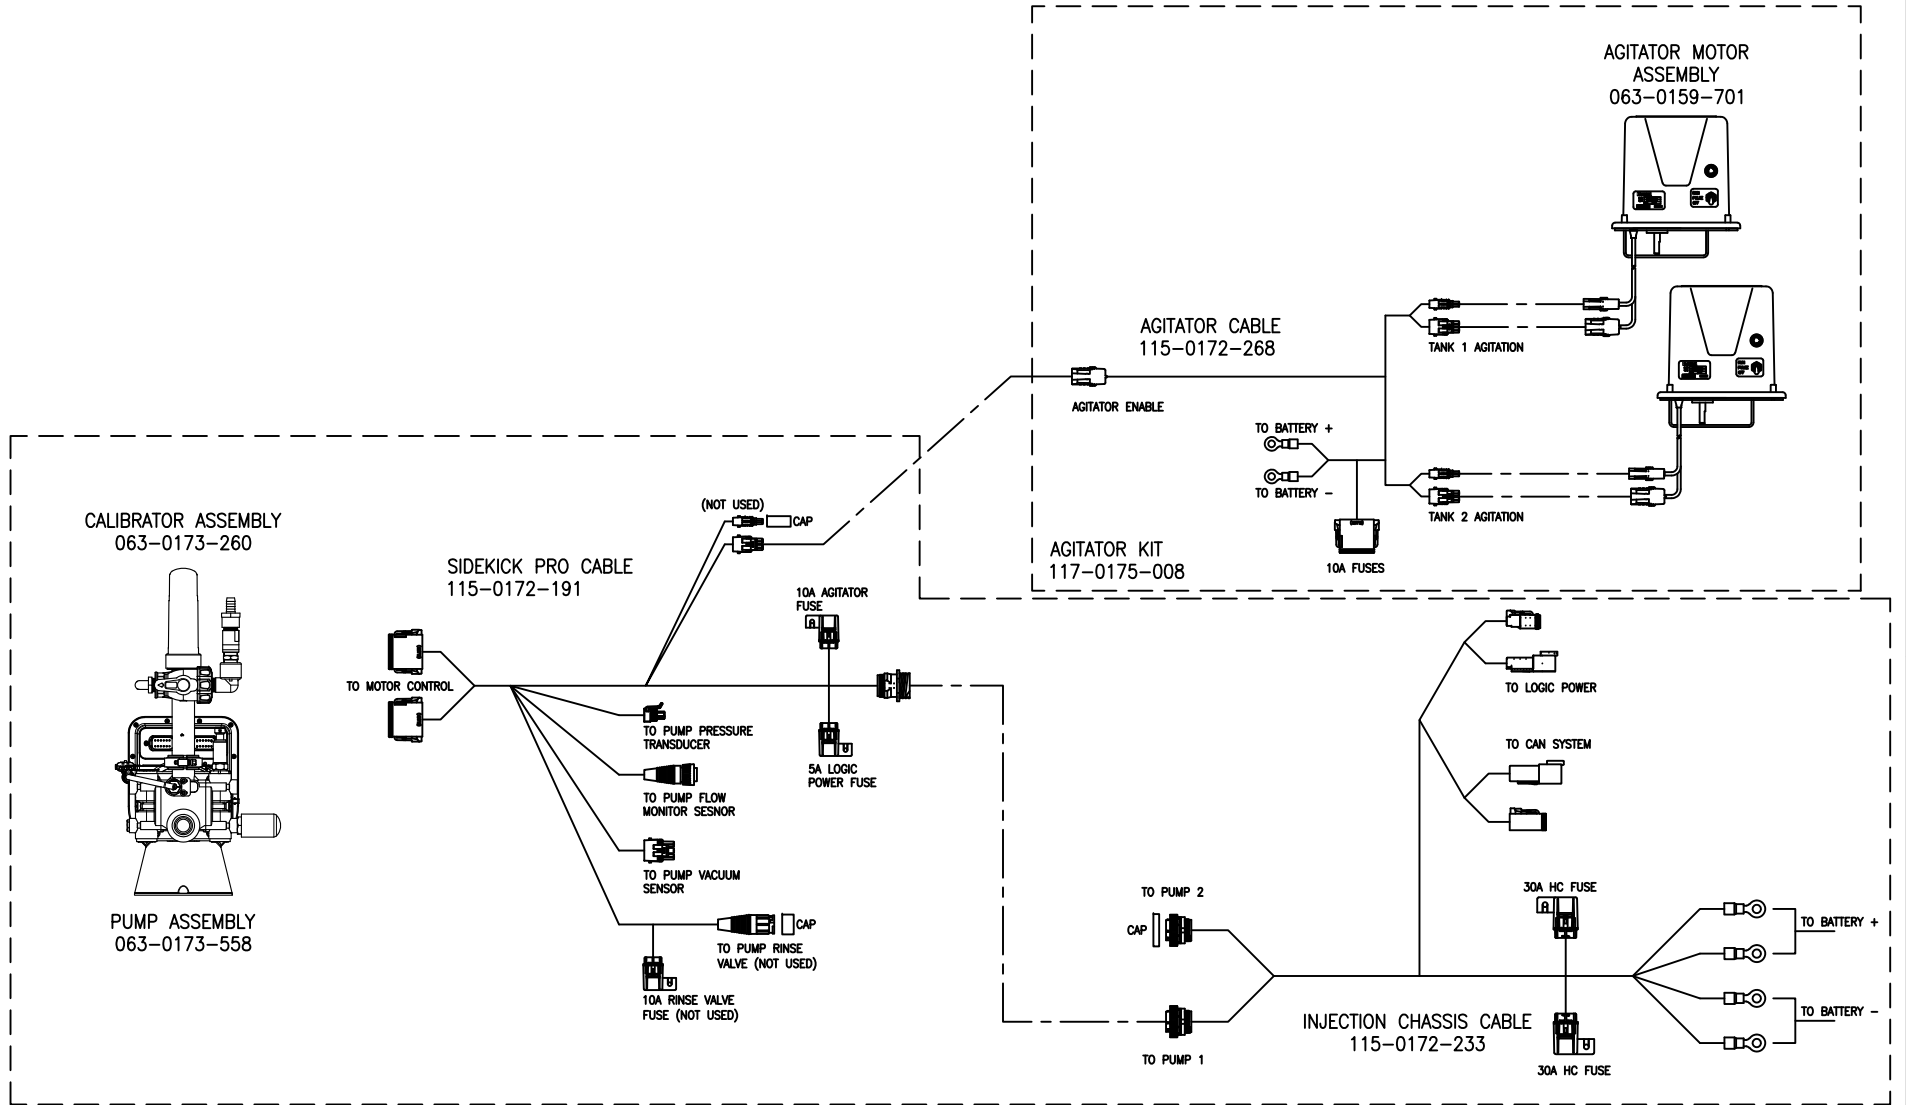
AGITATOR MOTOR ASSEMBLY
063–0159–701

AGITATOR CABLE
115–0172–268

TANK 1 AGITATION

AGITATOR ENABLE

TO BATTERY +

TO BATTERY –

TANK 2 AGITATION

10A FUSES

AGITATOR KIT
117–0175–008

CALIBRATOR ASSEMBLY
063–0173–260

PUMP ASSEMBLY
063–0173–558

SIDEKICK PRO CABLE
115–0172–191

(NOT USED)
CAP

10A AGITATOR FUSE

TO MOTOR CONTROL

TO PUMP PRESSURE TRANSDUCER

5A LOGIC POWER FUSE

TO PUMP FLOW MONITOR SESNOR

TO PUMP VACUUM SENSOR

CAP
TO PUMP RINSE VALVE (NOT USED)

10A RINSE VALVE FUSE (NOT USED)

TO LOGIC POWER

TO CAN SYSTEM

TO PUMP 2

CAP

30A HC FUSE

TO BATTERY +

TO BATTERY –

INJECTION CHASSIS CABLE
115–0172–233

TO PUMP 1

30A HC FUSE